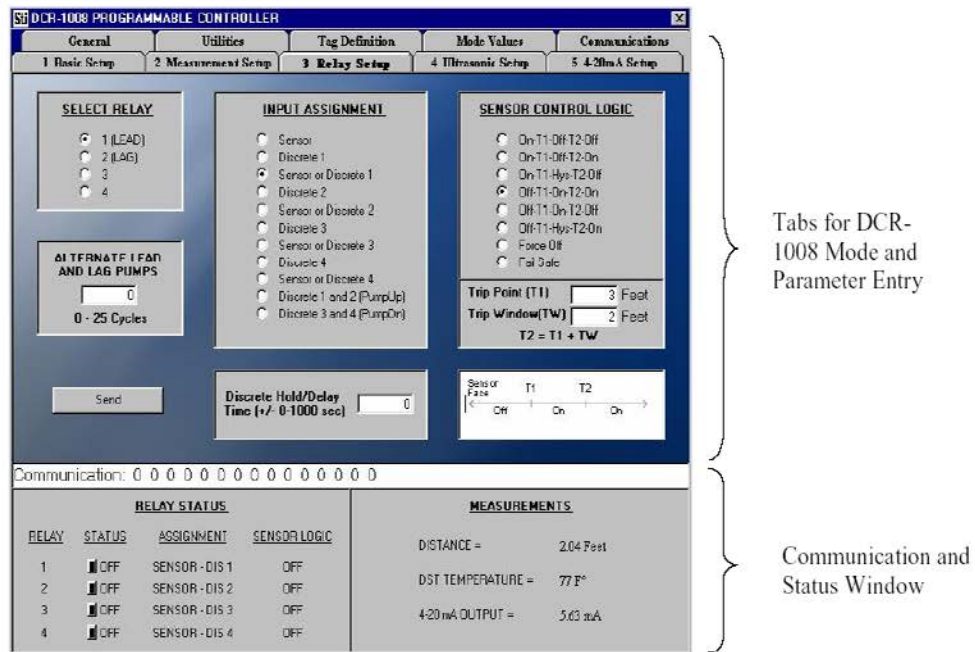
DCR-1008 PROGRAMMABLE CONTROLLER

General | Utilities | Tag Definition | Mode Values | Communications
1 Basic Setup | 2 Measurement Setup | 3 Relay Setup | 4 Ultrasonic Setup | 5 4-20mA Setup

SELECT RELAY
1 (LEAD)
2 (LAG)
3
4

ALTERNATE LEAD AND LAG PUMPS
0
0 - 25 Cycles

INPUT ASSIGNMENT
Sensor
Discrete 1
Sensor or Discrete 1
Discrete 2
Sensor or Discrete 2
Discrete 3
Sensor or Discrete 3
Discrete 4
Sensor or Discrete 4
Discrete 1 and 2 (PumpUp)
Discrete 3 and 4 (PumpDn)

SENSOR CONTROL LOGIC
On-T1-Off-T2-Off
On-T1-Off-T2-On
On-T1-Hys-T2-Off
Off-T1-On-T2-On
Off-T1-On-T2-Off
Off-T1-Hys-T2-On
Force Off
Fail Safe

Trip Point (T1) 3 Feet
Trip Window(TW) 2 Feet
T2 = T1 + TW

Send

Discrete Hold/Delay Time (+/- 0-1000 sec) 0

Sensor Face T1 T2
Off On On

Tabs for DCR-1008 Mode and Parameter Entry

Communication: 0 0 0 0 0 0 0 0 0 0 0 0 0 0 0

RELAY STATUS
| RELAY | STATUS | ASSIGNMENT | SENSOR LOGIC |
|---|---|---|---|
| 1 | OFF | SENSOR - DIS 1 | OFF |
| 2 | OFF | SENSOR - DIS 2 | OFF |
| 3 | OFF | SENSOR - DIS 3 | OFF |
| 4 | OFF | SENSOR - DIS 4 | OFF |

MEASUREMENTS
DISTANCE = 2.04 Feet
DST TEMPERATURE = 77 F°
4-20 mA OUTPUT = 5.63 mA

Communication and Status Window